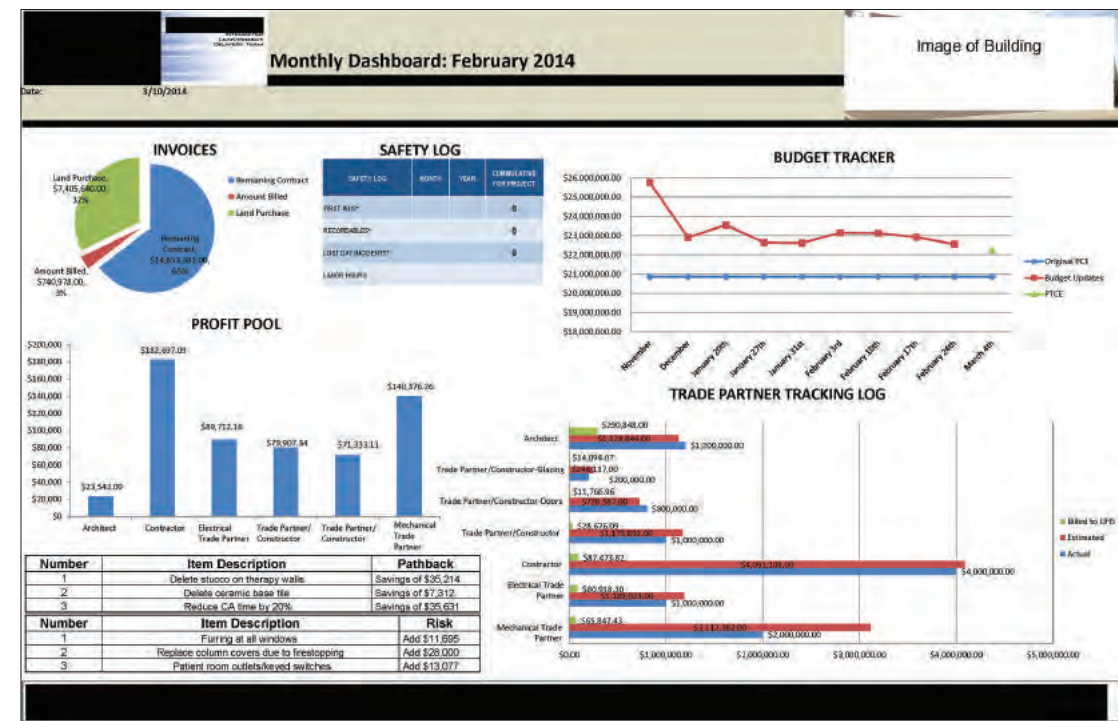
Monthly Dashboard: February 2014

Image of Building

Date: 3/10/2014

INVOICES

Land Purchase, $7,405,540.00, 37%

Remaining Contract, $14,853,982.00, 65%

Amount Billed, $740,978.00, 3%

Remaining Contract
Amount Billed
Land Purchase

SAFETY LOG

| SAFETY LOG | MONTH | YEAR | CUMULATIVE FOR PROJECT |
|---|---|---|---|
| FIRST AID* | | | 0 |
| RECORDABLES* | | | 0 |
| LOST DAY INCIDENTS* | | | 0 |
| LABOR HOURS | | | |

BUDGET TRACKER

$26,000,000.00
$25,000,000.00
$24,000,000.00
$23,000,000.00
$22,000,000.00
$21,000,000.00
$20,000,000.00
$19,000,000.00
$18,000,000.00

November, December, January 20th, January 27th, January 31st, February 3rd, February 10th, February 17th, February 24th, March 4th

Original TCE
Budget Updates
PTCE

PROFIT POOL

$200,000
$180,000
$160,000
$140,000
$120,000
$100,000
$80,000
$60,000
$40,000
$20,000
$0

$23,542.00 Architect
$182,697.09 Contractor
$89,712.18 Electrical Trade Partner
$79,907.84 Trade Partner/ Constructor
$71,333.11 Trade Partner/ Constructor
$140,376.26 Mechanical Trade Partner

TRADE PARTNER TRACKING LOG

Architect: $290,848.00; $1,128,844.00; $1,200,000.00
Trade Partner/Constructor-Glazing: $14,094.07; $248,117.00; $200,000.00
Trade Partner/Constructor-Doors: $11,768.96; $728,587.00; $800,000.00
Trade Partner/Constructor: $28,676.09; $1,171,832.00; $1,000,000.00
Contractor: $87,473.82; $4,091,108.00; $4,000,000.00
Electrical Trade Partner: $60,918.30; $1,189,023.00; $1,000,000.00
Mechanical Trade Partner: $65,847.43; $3,112,182.00; $2,000,000.00

$0.00, $1,000,000.00, $2,000,000.00, $3,000,000.00, $4,000,000.00, $5,000,000.00

Billed to UPD
Estimated
Actual

| Number | Item Description | Pathback |
|---|---|---|
| 1 | Delete stucco on therapy walls | Savings of $35,214 |
| 2 | Delete ceramic base tile | Savings of $7,312 |
| 3 | Reduce CA time by 20% | Savings of $35,631 |

| Number | Item Description | Risk |
|---|---|---|
| 1 | Furring at all windows | Add $11,695 |
| 2 | Replace column covers due to firestopping | Add $28,000 |
| 3 | Patient room outlets/keyed switches | Add $13,077 |